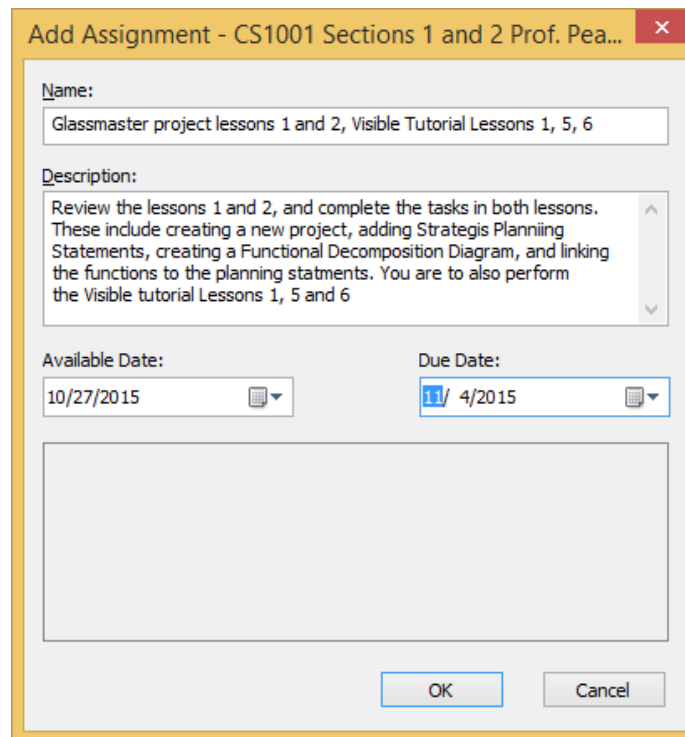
Add Assignment - CS1001 Sections 1 and 2 Prof. Pea...

Name:

Glassmaster project lessons 1 and 2, Visible Tutorial Lessons 1, 5, 6

Description:

Review the lessons 1 and 2, and complete the tasks in both lessons. These include creating a new project, adding Strategis Planniing Statements, creating a Functional Decomposition Diagram, and linking the functions to the planning statments. You are to also perform the Visible tutorial Lessons 1, 5 and 6

Available Date:

10/27/2015

Due Date:

11/ 4/2015

OK

Cancel